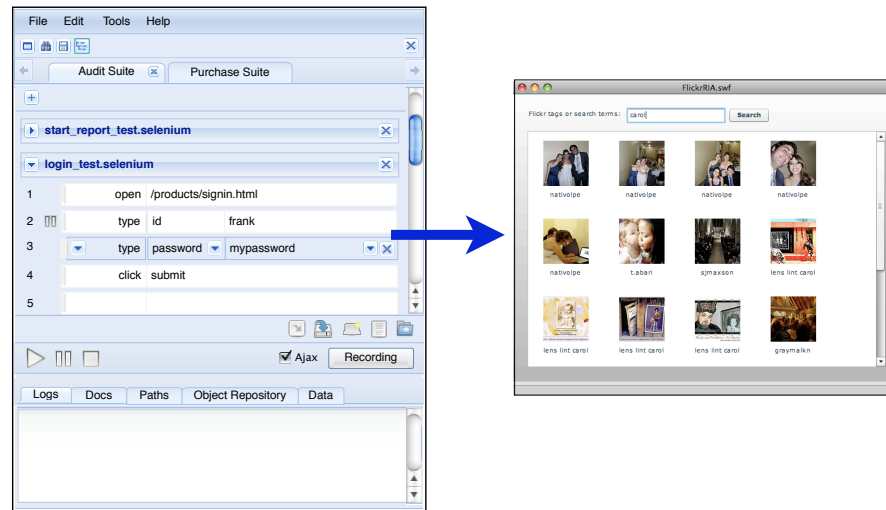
File Edit Tools Help

Audit Suite | Purchase Suite

start_report_test.selenium

login_test.selenium

| 1 | open | /products/signin.html | |
|---|---|---|---|
| 2 | type | id | frank |
| 3 | type | password | mypassword |
| 4 | click | submit | |
| 5 | | | |

Ajax Recording

Logs | Docs | Paths | Object Repository | Data

FlickrRIA.swf

Flickr tags or search terms: carol Search

nativolpe nativolpe nativolpe nativolpe
nativolpe t.abari sjmaxson lens lint carol
lens lint carol lens lint carol lens lint carol graymalkn